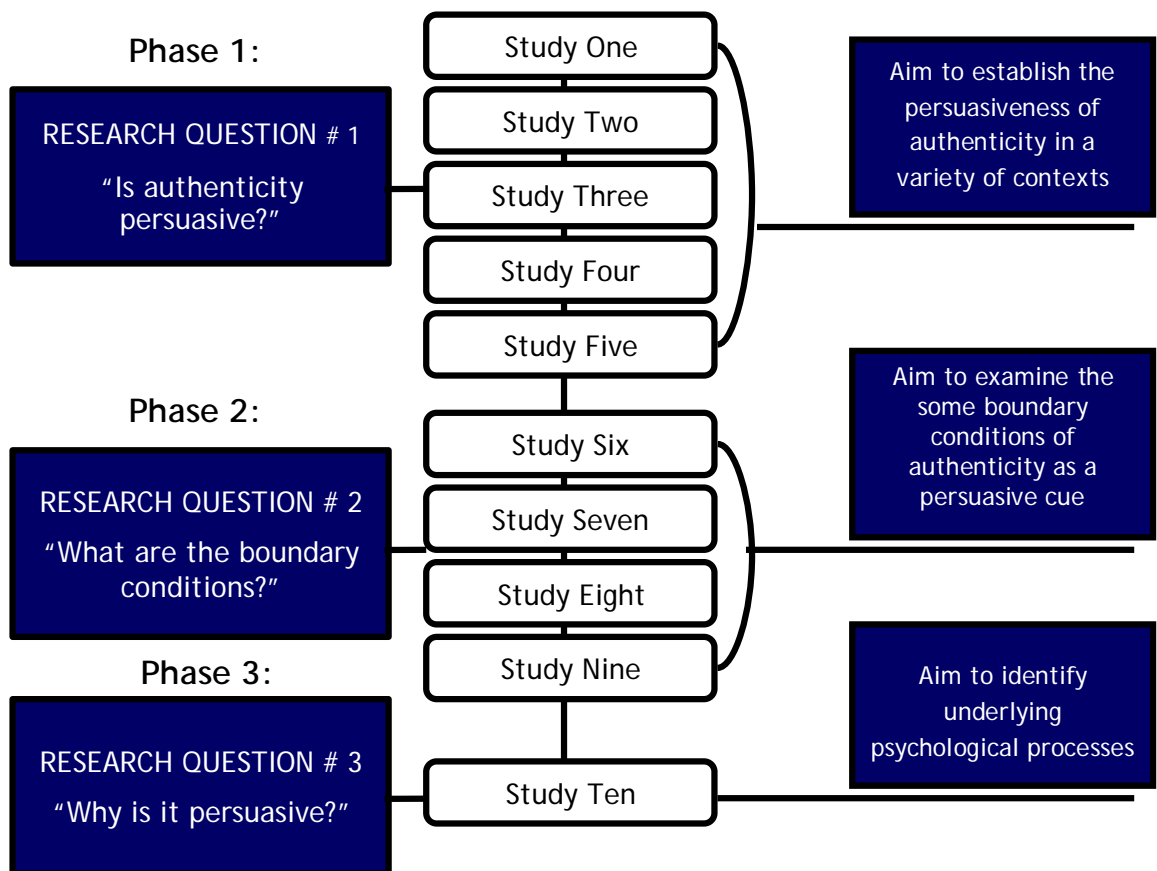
Phase 1:

RESEARCH QUESTION # 1

“Is authenticity persuasive?”

Study One

Study Two

Study Three

Study Four

Study Five

Aim to establish the persuasiveness of authenticity in a variety of contexts

Phase 2:

RESEARCH QUESTION # 2

“What are the boundary conditions?”

Study Six

Study Seven

Study Eight

Study Nine

Aim to examine the some boundary conditions of authenticity as a persuasive cue

Phase 3:

RESEARCH QUESTION # 3

“Why is it persuasive?”

Study Ten

Aim to identify underlying psychological processes